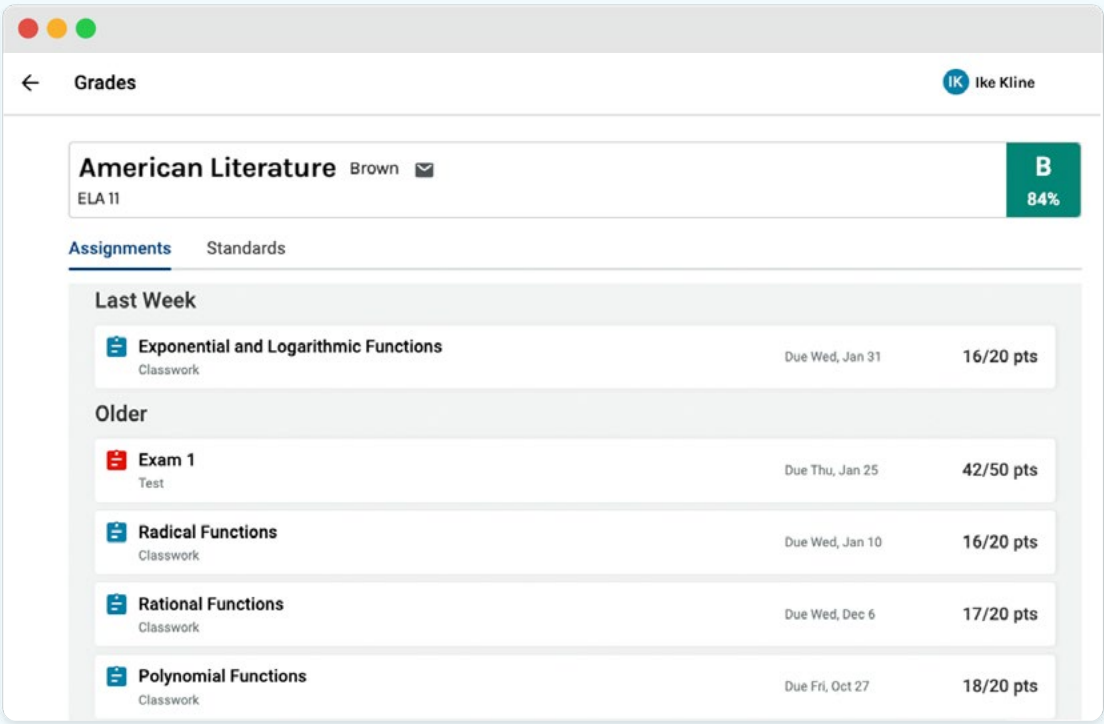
← Grades

IK Ike Kline

American Literature Brown
ELA 11

B
84%

Assignments Standards

Last Week

Exponential and Logarithmic Functions
Classwork
Due Wed, Jan 31
16/20 pts

Older

Exam 1
Test
Due Thu, Jan 25
42/50 pts

Radical Functions
Classwork
Due Wed, Jan 10
16/20 pts

Rational Functions
Classwork
Due Wed, Dec 6
17/20 pts

Polynomial Functions
Classwork
Due Fri, Oct 27
18/20 pts